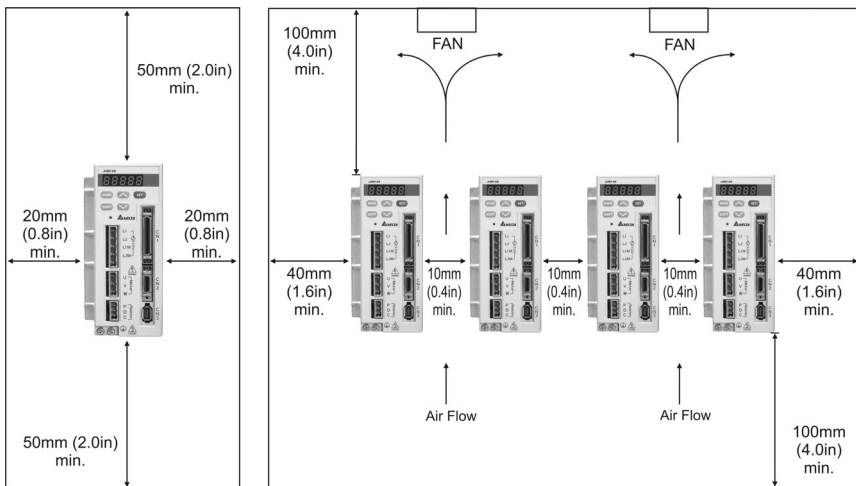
50mm (2.0in) min.

20mm (0.8in) min.

20mm (0.8in) min.

50mm (2.0in) min.

100mm (4.0in) min.

FAN

FAN

40mm (1.6in) min.

10mm (0.4in) min.

10mm (0.4in) min.

10mm (0.4in) min.

40mm (1.6in) min.

Air Flow

Air Flow

100mm (4.0in) min.